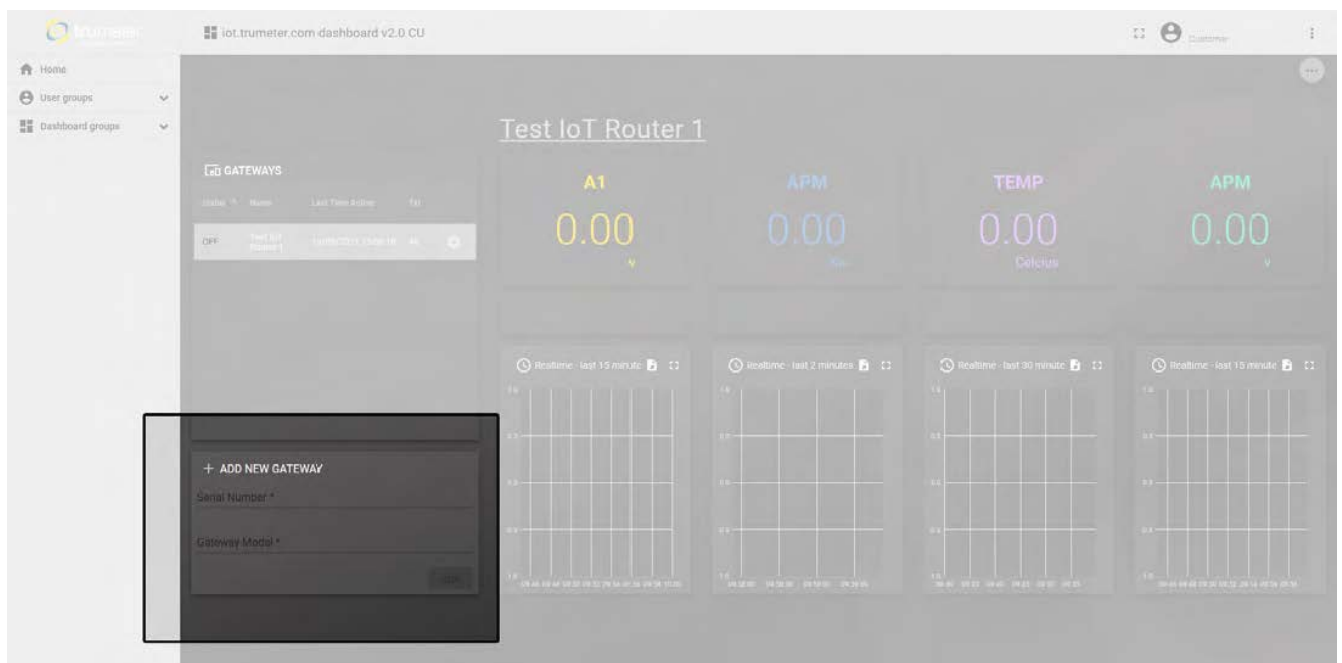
trumeter

iot.trumeter.com dashboard v2.0 CU

Customer

Home

User groups

Dashboard groups

Test IoT Router 1

GATEWAYS

| Status | Name | Last Time Active | TU |
|---|---|---|---|
| OFF | Test IoT Router 1 | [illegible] | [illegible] |

A1
0.00
V

APM
0.00
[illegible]

TEMP
0.00
Celcius

APM
0.00
V

Realtime - last 15 minute

Realtime - last 2 minutes

Realtime - last 30 minute

Realtime - last 15 minute

+ ADD NEW GATEWAY

Serial Number *

Gateway Model *

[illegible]